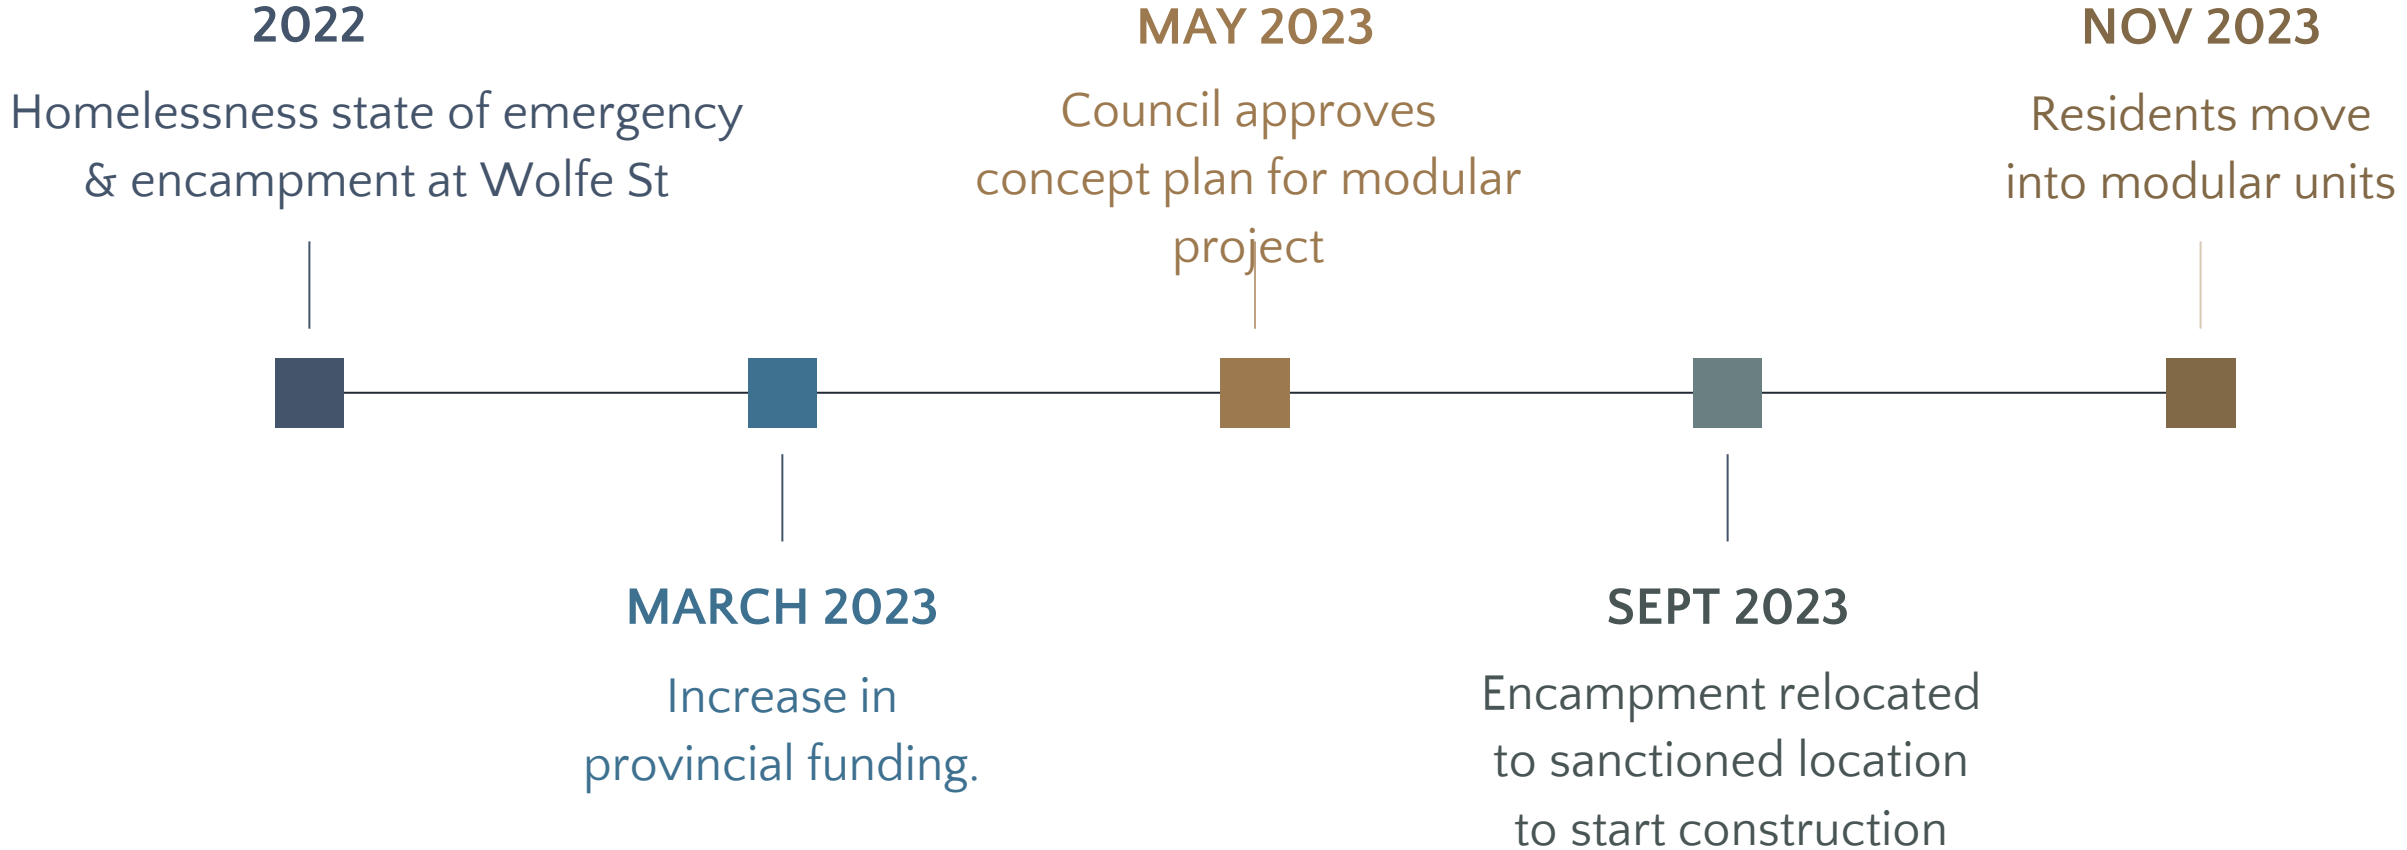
2022

Homelessness state of emergency & encampment at Wolfe St

MAY 2023

Council approves concept plan for modular project

NOV 2023

Residents move into modular units

MARCH 2023

Increase in provincial funding.

SEPT 2023

Encampment relocated to sanctioned location to start construction